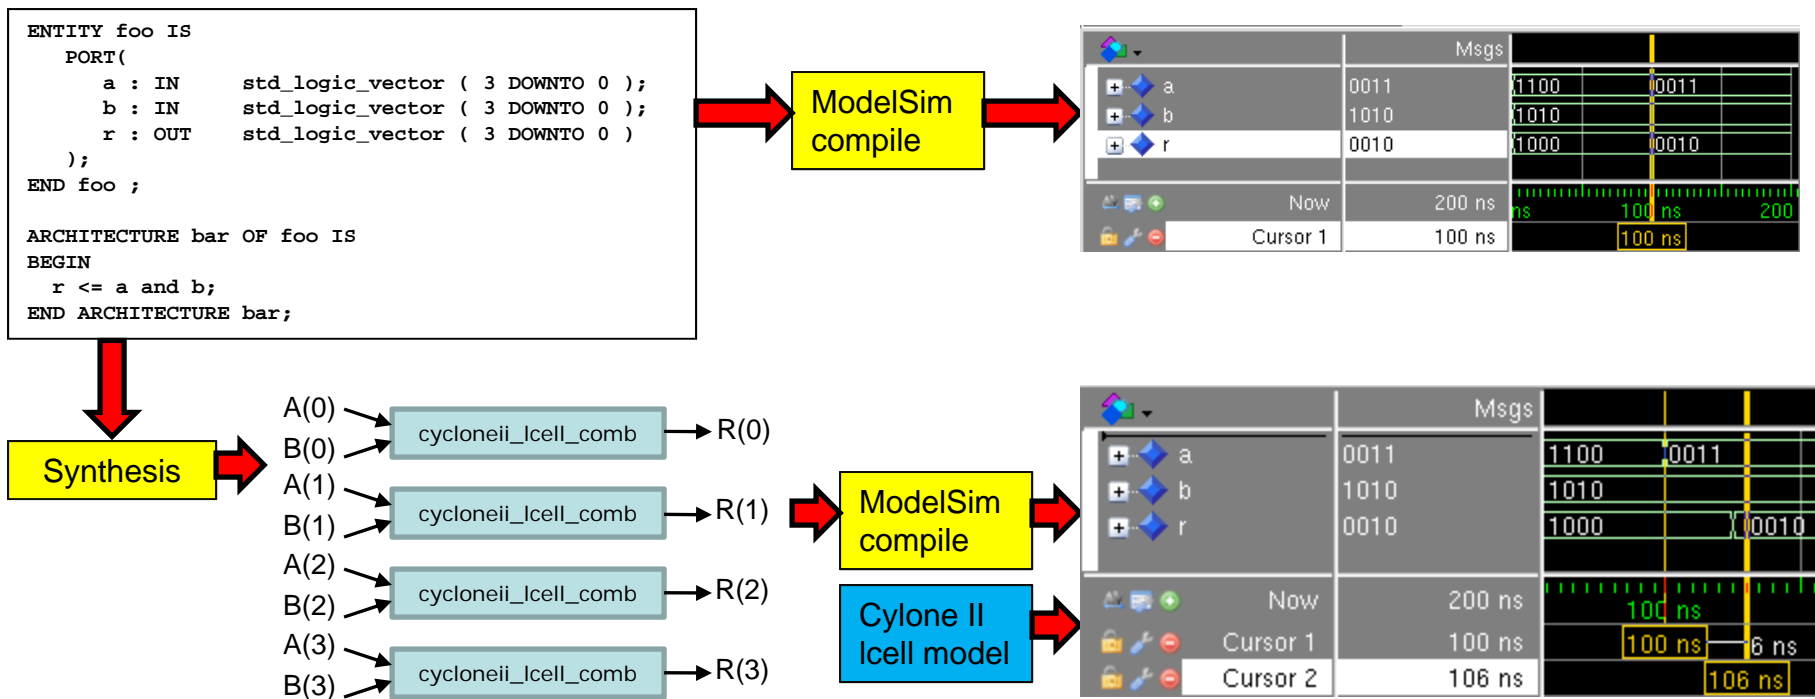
ENTITY foo IS
PORT(
a : IN std_logic_vector ( 3 DOWNTO 0 );
b : IN std_logic_vector ( 3 DOWNTO 0 );
r : OUT std_logic_vector ( 3 DOWNTO 0 )
);
END foo ;

ARCHITECTURE bar OF foo IS
BEGIN
r <= a and b;
END ARCHITECTURE bar;

ModelSim compile

Msgs
a 0011 1100 0011
b 1010 1010
r 0010 1000 0010
Now 200 ns
Cursor 1 100 ns
ns 100 ns 200
100 ns

Synthesis

A(0)
B(0)
cycloneii_lcell_comb
R(0)
A(1)
B(1)
cycloneii_lcell_comb
R(1)
A(2)
B(2)
cycloneii_lcell_comb
R(2)
A(3)
B(3)
cycloneii_lcell_comb
R(3)

ModelSim compile

Cylone II lcell model

Msgs
a 0011 1100 0011
b 1010 1010
r 0010 1000 0010
Now 200 ns
Cursor 1 100 ns
Cursor 2 106 ns
100 ns
100 ns 6 ns
106 ns